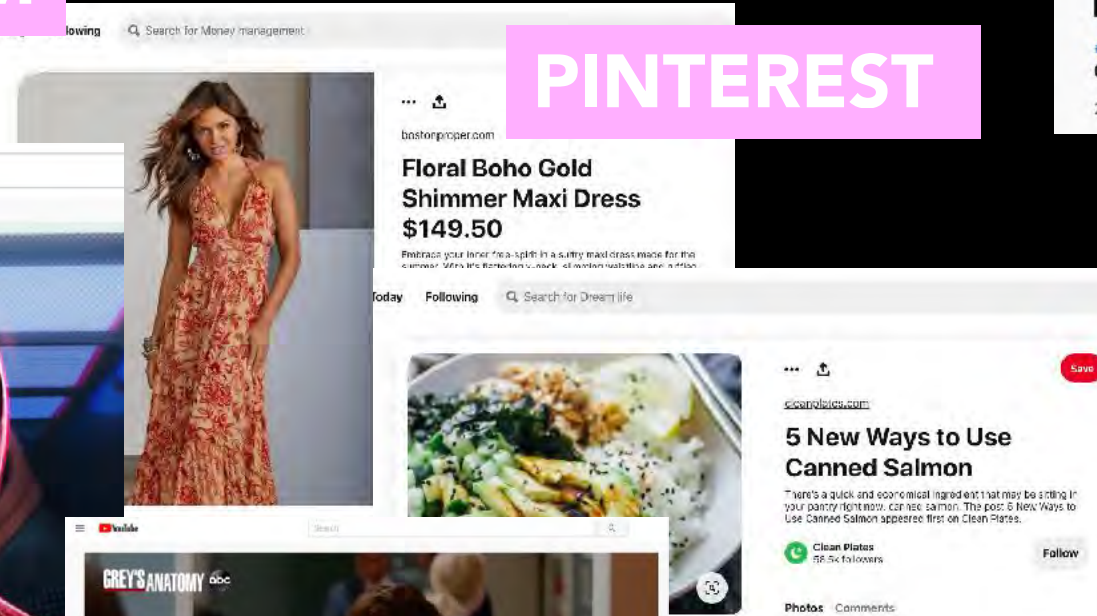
Following Search for Money management

PINTEREST

bostonproper.com

Floral Boho Gold Shimmer Maxi Dress

$149.50

Embrace your inner free-spirit in a sultry maxi dress made for the summer. With it's flattering v-neck, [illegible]

Today Following Search for Dream life

Save

cleanplates.com

5 New Ways to Use Canned Salmon

There's a quick and economical ingredient that may be sitting in your pantry right now: canned salmon. The post 5 New Ways to Use Canned Salmon appeared first on Clean Plates.

Clean Plates
58.5k followers

Follow

Photos Comments

YouTube

Search

GREY'S ANATOMY abc